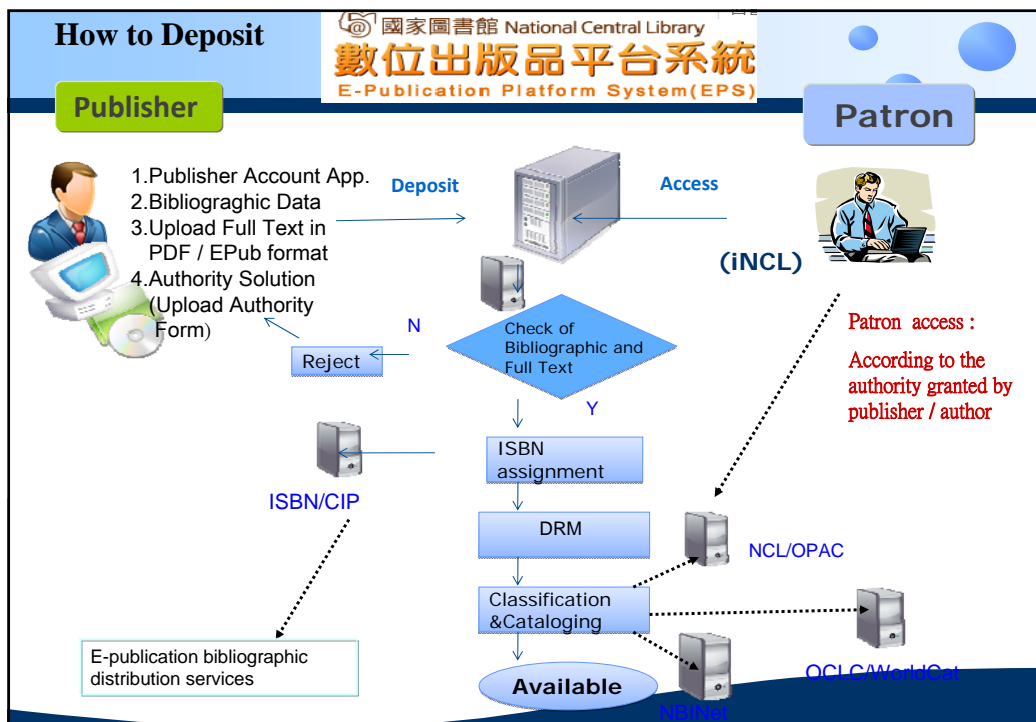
How to Deposit

國家圖書館 National Central Library
數位出版品平台系統
E-Publication Platform System(EPS)

Publisher

Patron

1.Publisher Account App.
2.Bibliograghic Data
3.Upload Full Text in PDF / EPub format
4.Authority Solution (Upload Authority Form)

Deposit

Access

(iNCL)

N

Check of Bibliographic and Full Text

Reject

Patron access :

According to the authority granted by publisher / author

Y

ISBN assignment

ISBN/CIP

DRM

NCL/OPAC

Classification &Cataloging

E-publication bibliographic distribution services

OCLC/WorldCat

Available

NBINet